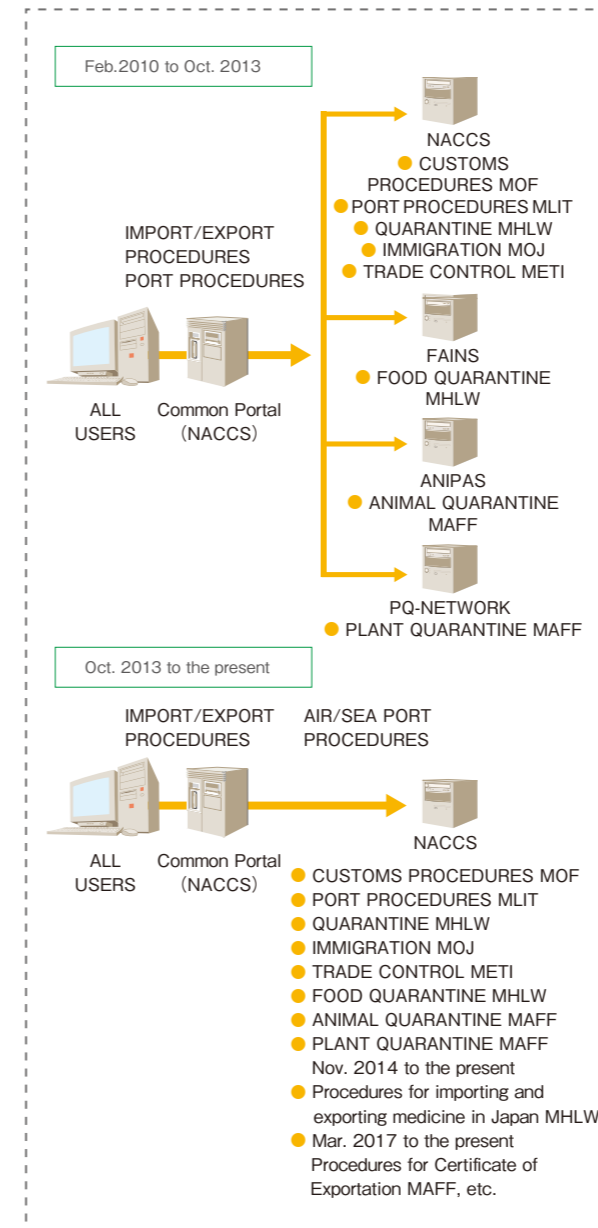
Feb.2010 to Oct. 2013

IMPORT/EXPORT PROCEDURES
PORT PROCEDURES

NACCS
CUSTOMS PROCEDURES MOF
PORT PROCEDURES MLIT
QUARANTINE MHLW
IMMIGRATION MOJ
TRADE CONTROL METI

ALL USERS

Common Portal (NACCS)

FAINS
FOOD QUARANTINE MHLW

ANIPAS
ANIMAL QUARANTINE MAFF

PQ-NETWORK
PLANT QUARANTINE MAFF

Oct. 2013 to the present

IMPORT/EXPORT PROCEDURES

AIR/SEA PORT PROCEDURES

ALL USERS

Common Portal (NACCS)

NACCS
CUSTOMS PROCEDURES MOF
PORT PROCEDURES MLIT
QUARANTINE MHLW
IMMIGRATION MOJ
TRADE CONTROL METI
FOOD QUARANTINE MHLW
ANIMAL QUARANTINE MAFF
PLANT QUARANTINE MAFF
Nov. 2014 to the present
Procedures for importing and exporting medicine in Japan MHLW
Mar. 2017 to the present
Procedures for Certificate of Exportation MAFF, etc.